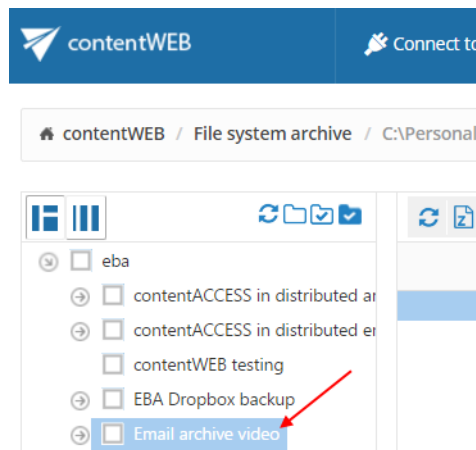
contentWEB

Connect to

contentWEB / File system archive / C:\Personal

eba

contentACCESS in distributed ar

contentACCESS in distributed er

contentWEB testing

EBA Dropbox backup

Email archive video